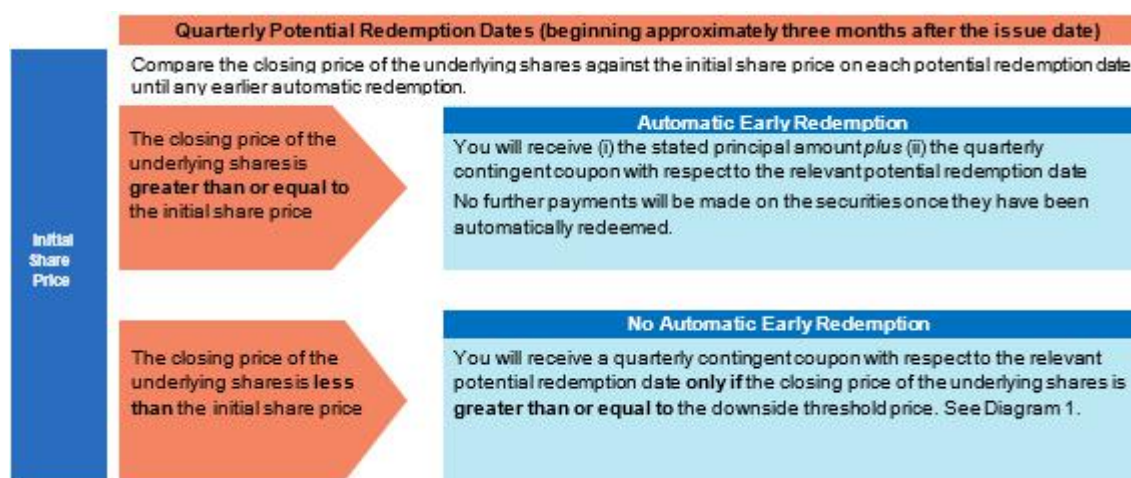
Quarterly Potential Redemption Dates (beginning approximately three months after the issue date)

Initial Share Price

Compare the closing price of the underlying shares against the initial share price on each potential redemption date until any earlier automatic redemption.

The closing price of the underlying shares is **greater than or equal to** the initial share price

Automatic Early Redemption

You will receive (i) the stated principal amount *plus* (ii) the quarterly contingent coupon with respect to the relevant potential redemption date

No further payments will be made on the securities once they have been automatically redeemed.

The closing price of the underlying shares is **less than** the initial share price

No Automatic Early Redemption

You will receive a quarterly contingent coupon with respect to the relevant potential redemption date **only if** the closing price of the underlying shares is **greater than or equal to** the downside threshold price. See Diagram 1.